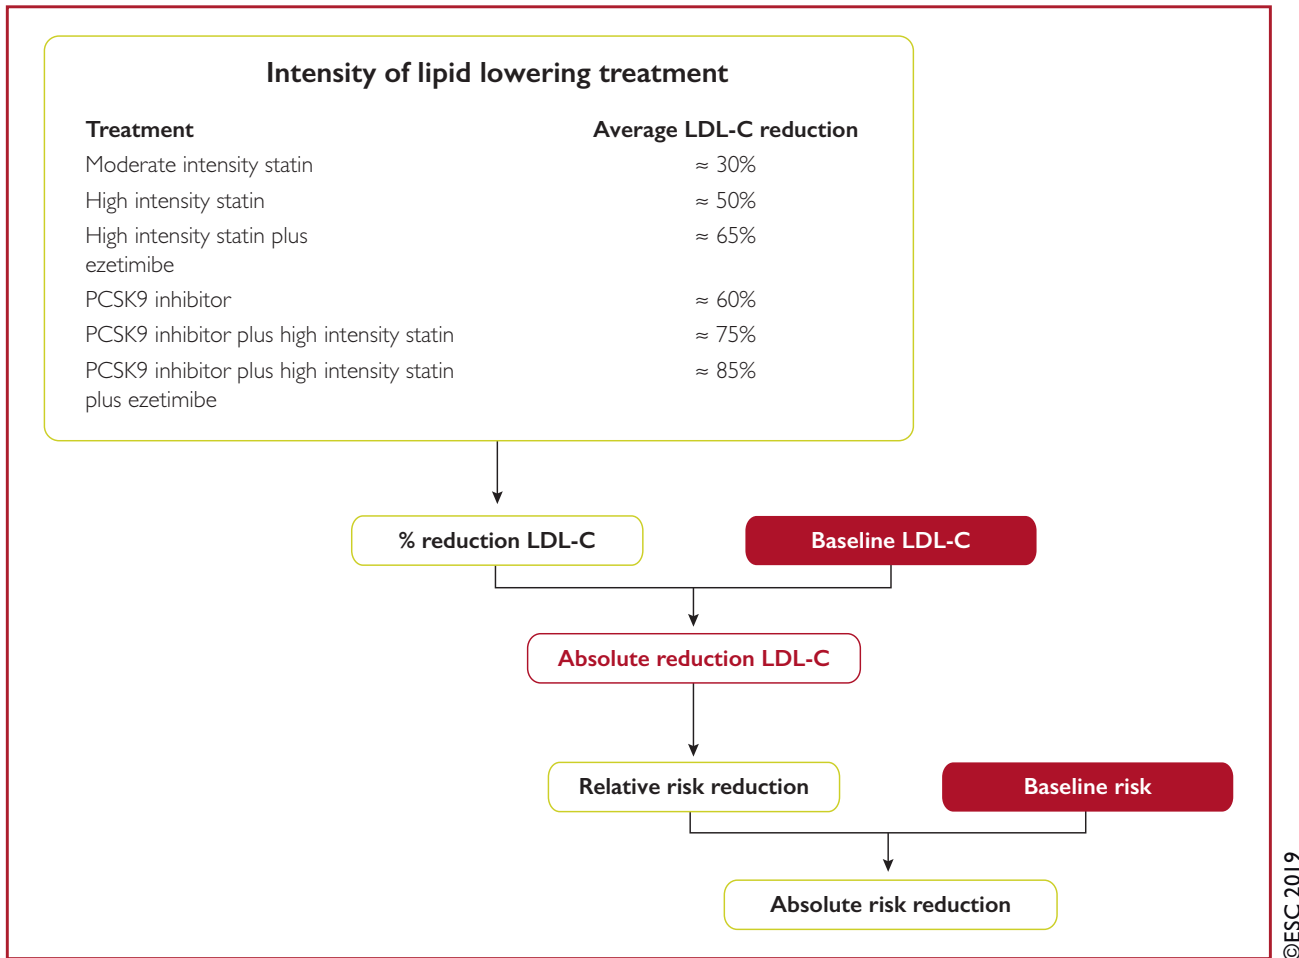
Intensity of lipid lowering treatment

| Treatment | Average LDL-C reduction |
|---|---|
| Moderate intensity statin | ≈ 30% |
| High intensity statin | ≈ 50% |
| High intensity statin plus ezetimibe | ≈ 65% |
| PCSK9 inhibitor | ≈ 60% |
| PCSK9 inhibitor plus high intensity statin | ≈ 75% |
| PCSK9 inhibitor plus high intensity statin plus ezetimibe | ≈ 85% |

% reduction LDL-C

Baseline LDL-C

Absolute reduction LDL-C

Relative risk reduction

Baseline risk

Absolute risk reduction

©ESC 2019